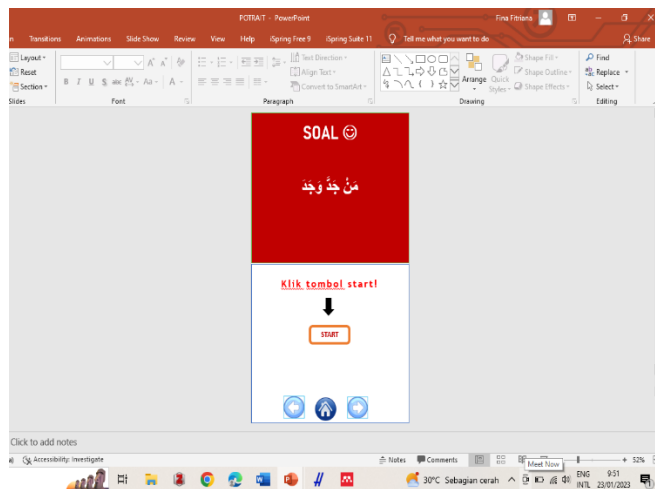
POTRAIT - PowerPoint
Fina Fitriana
n Transitions Animations Slide Show Review View Help iSpring Free 9 iSpring Suite 11 Tell me what you want to do
Share
Layout
Reset
Section
Slides
Font
Text Direction
Align Text
Convert to SmartArt
Paragraph
Arrange
Quick Styles
Shape Fill
Shape Outline
Shape Effects
Drawing
Find
Replace
Select
Editing
SOAL ☺
مَنْ جَدَّ وَجَدَ
Klik tombol start!
START
Click to add notes
Accessibility: Investigate
Notes Comments
Meet Now
52%
30°C Sebagian cerah
ENG INTL
9:51
23/01/2023